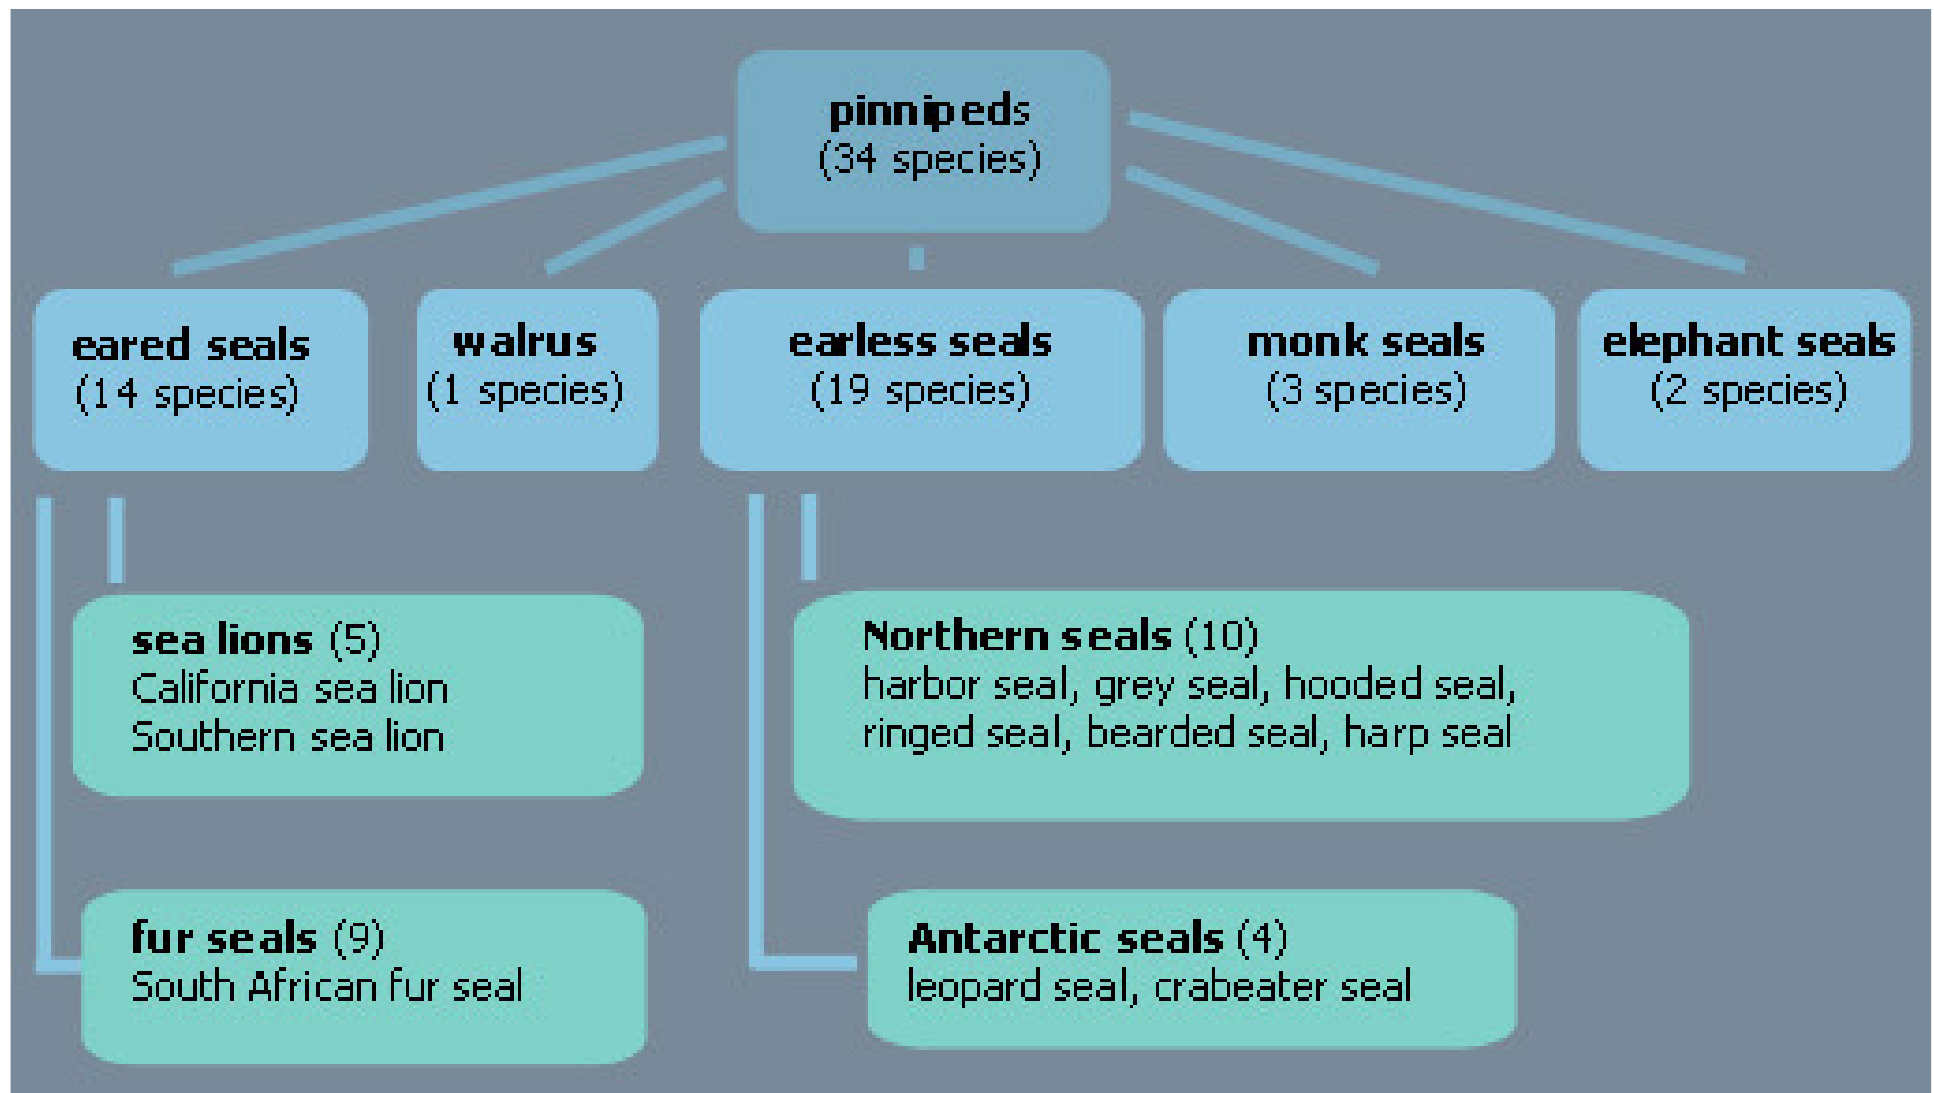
pinnipeds
(34 species)

eared seals
(14 species)

walrus
(1 species)

earless seals
(19 species)

monk seals
(3 species)

elephant seals
(2 species)

sea lions (5)
California sea lion
Southern sea lion

Northern seals (10)
harbor seal, grey seal, hooded seal, ringed seal, bearded seal, harp seal

fur seals (9)
South African fur seal

Antarctic seals (4)
leopard seal, crabeater seal